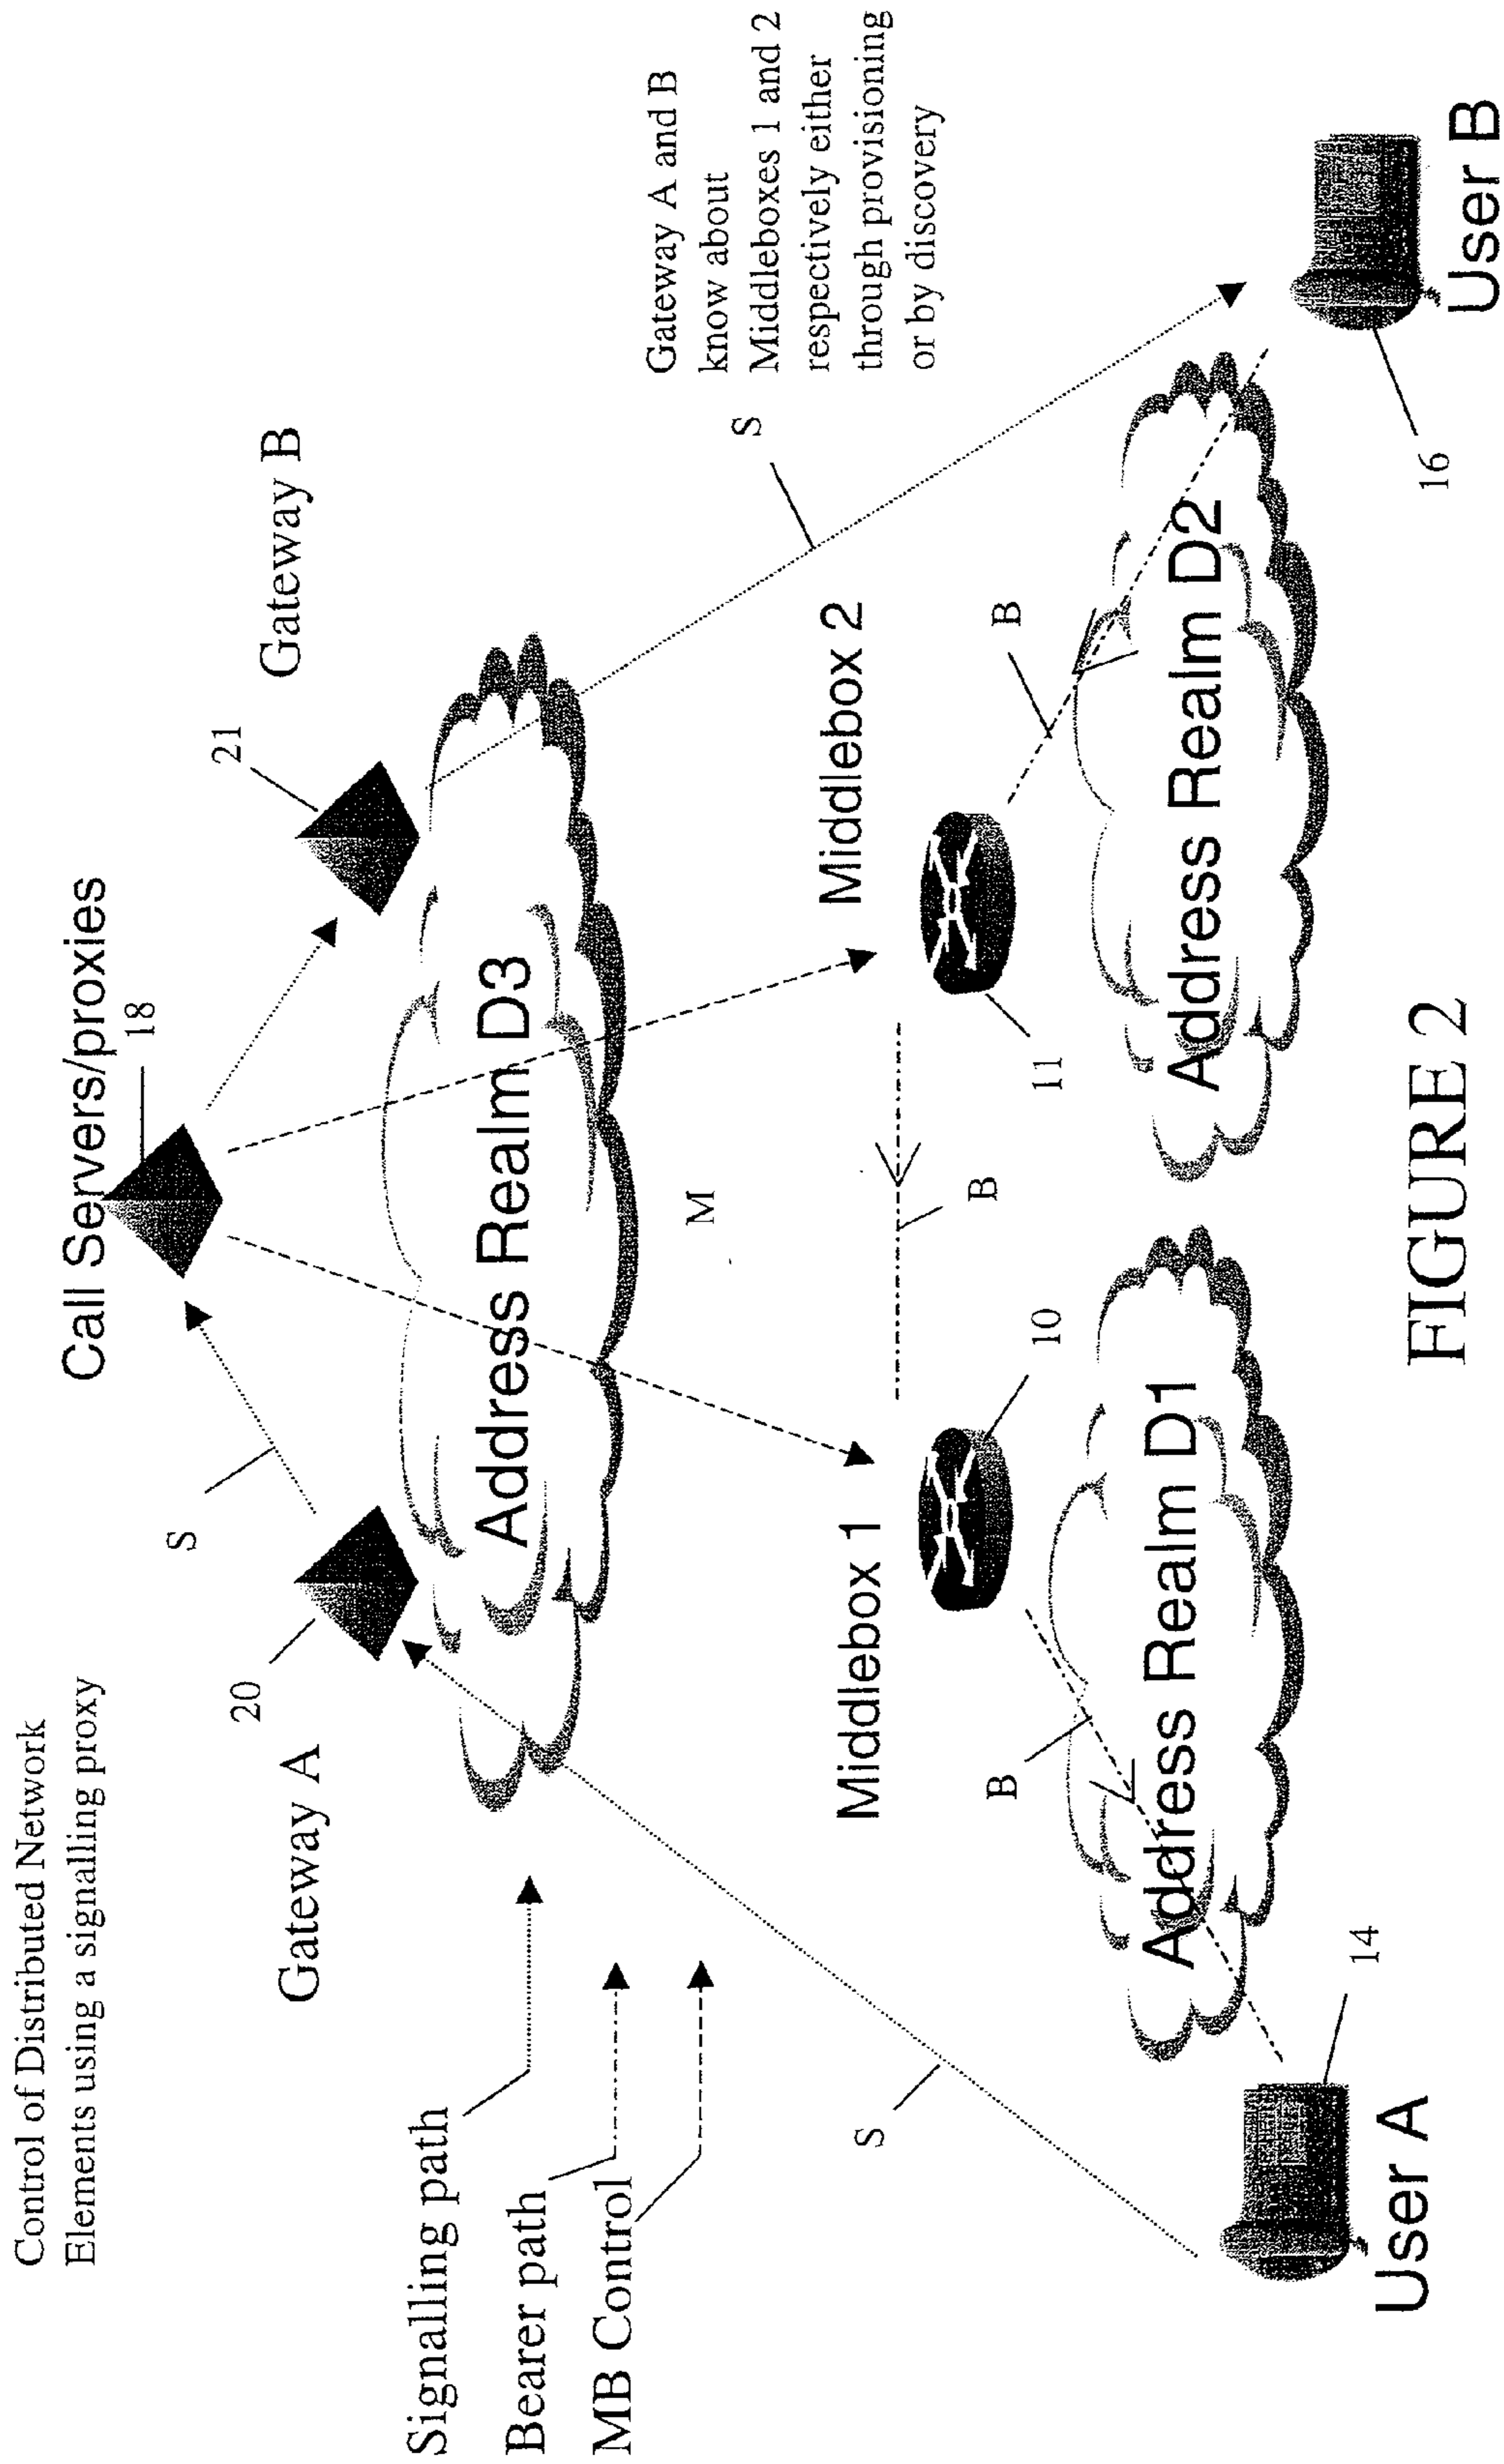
Control of Distributed Network
Elements using a signalling proxy

Signalling path
Bearer path
MB Control

Gateway A
20
S
Call Servers/proxies
18
21
Gateway B
Gateway A and B know about Middleboxes 1 and 2 respectively either through provisioning or by discovery
S
Address Realm D3
M
Middlebox 1
10
B
Middlebox 2
11
B
Address Realm D1
B
Address Realm D2
14
S
User A
16
User B

FIGURE 2